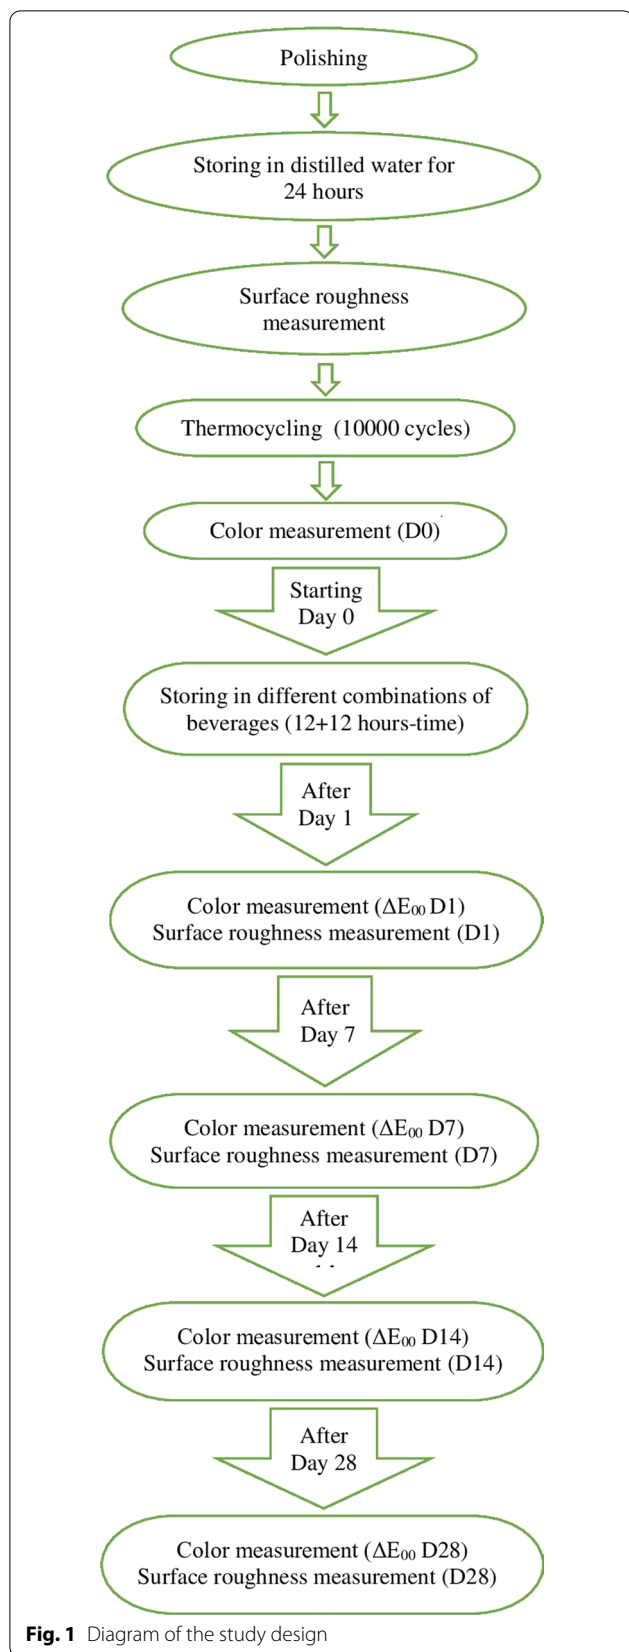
Polishing

Storing in distilled water for 24 hours

Surface roughness measurement

Thermocycling (10000 cycles)

Color measurement (D0)

Starting Day 0

Storing in different combinations of beverages (12+12 hours-time)

After Day 1

Color measurement ($\Delta E_{00}$ D1)
Surface roughness measurement (D1)

After Day 7

Color measurement ($\Delta E_{00}$ D7)
Surface roughness measurement (D7)

After Day 14

Color measurement ($\Delta E_{00}$ D14)
Surface roughness measurement (D14)

After Day 28

Color measurement ($\Delta E_{00}$ D28)
Surface roughness measurement (D28)

**Fig. 1** Diagram of the study design